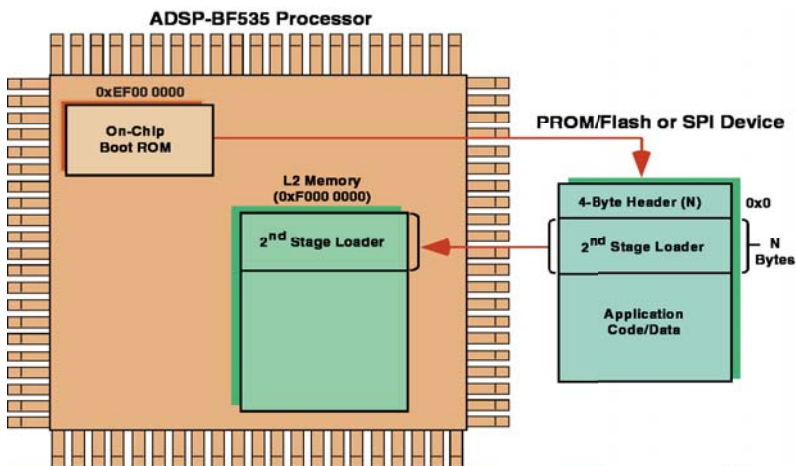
ADSP-BF535 Processor

0xEF00 0000

On-Chip Boot ROM

PROM/Flash or SPI Device

L2 Memory (0xF000 0000)

$2^{nd}$ Stage Loader

4-Byte Header (N)

0x0

$2^{nd}$ Stage Loader

N Bytes

Application Code/Data